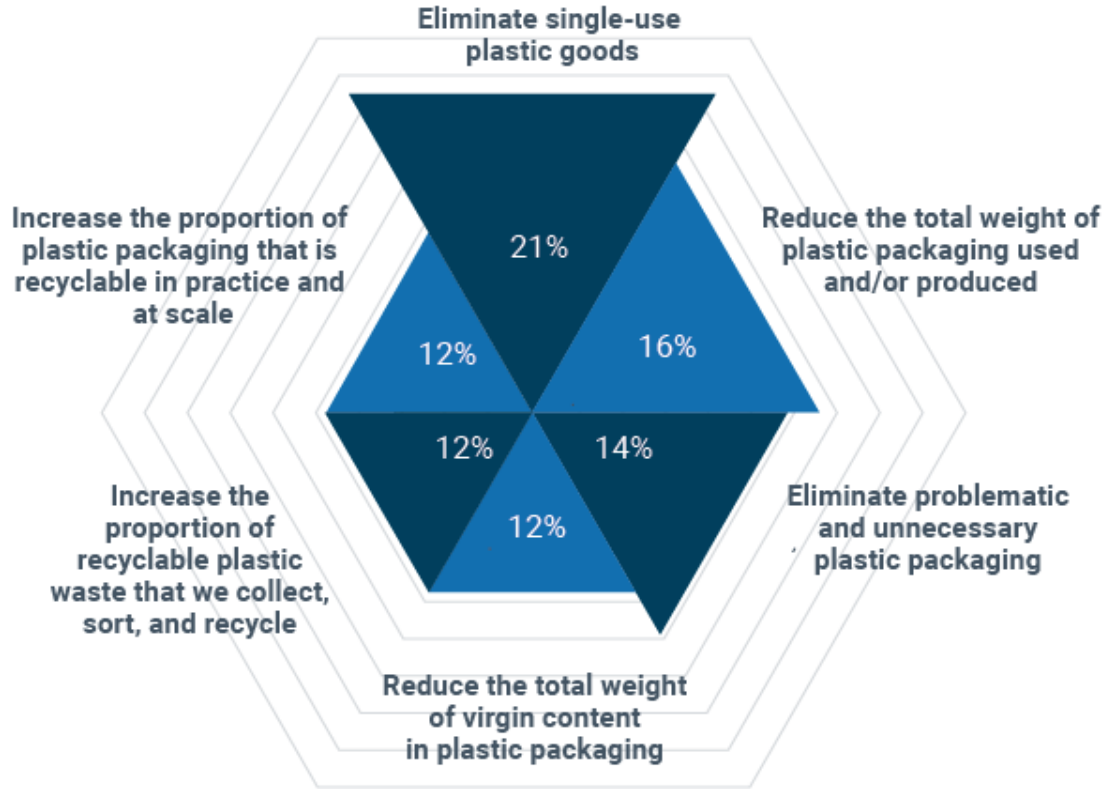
Eliminate single-use plastic goods

Increase the proportion of plastic packaging that is recyclable in practice and at scale

21%

Reduce the total weight of plastic packaging used and/or produced

12%

16%

12%

14%

Increase the proportion of recyclable plastic waste that we collect, sort, and recycle

12%

Eliminate problematic and unnecessary plastic packaging

Reduce the total weight of virgin content in plastic packaging